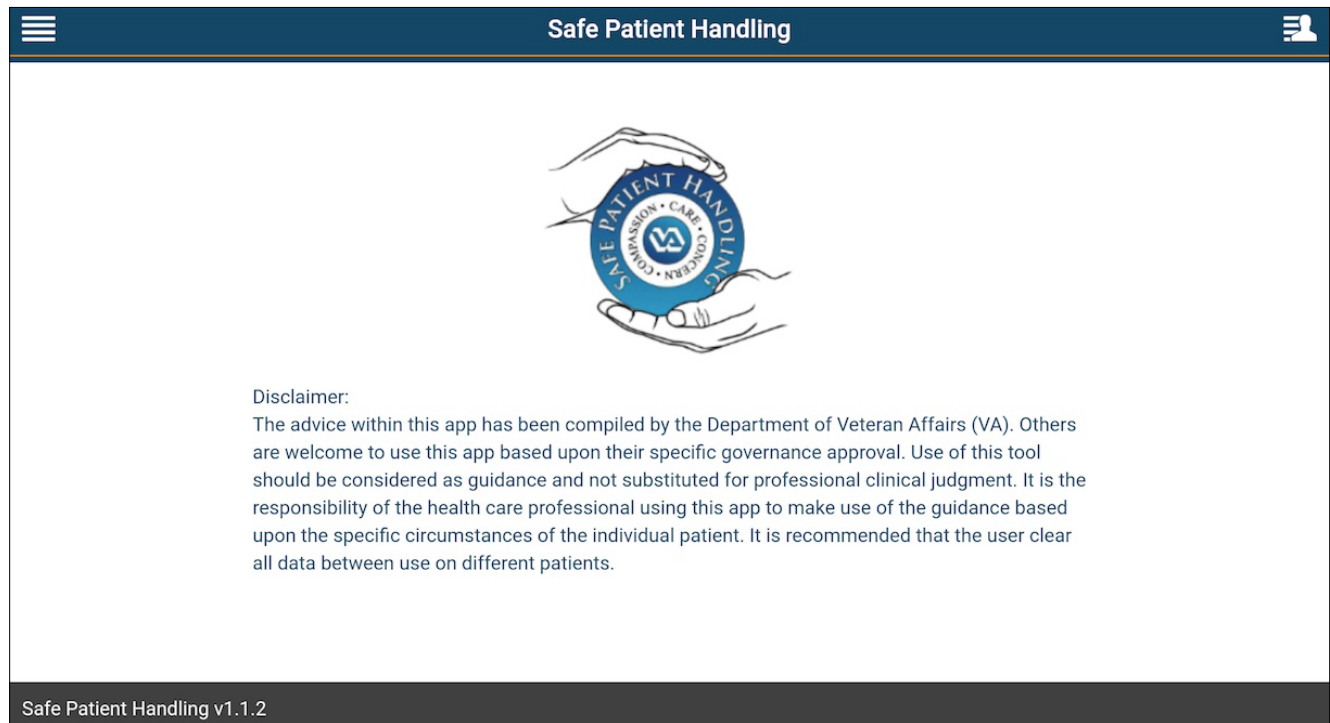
Safe Patient Handling

SAFE PATIENT HANDLING
COMPASSION • CARE • CONCERN
VA

Disclaimer:
The advice within this app has been compiled by the Department of Veteran Affairs (VA). Others are welcome to use this app based upon their specific governance approval. Use of this tool should be considered as guidance and not substituted for professional clinical judgment. It is the responsibility of the health care professional using this app to make use of the guidance based upon the specific circumstances of the individual patient. It is recommended that the user clear all data between use on different patients.

Safe Patient Handling v1.1.2